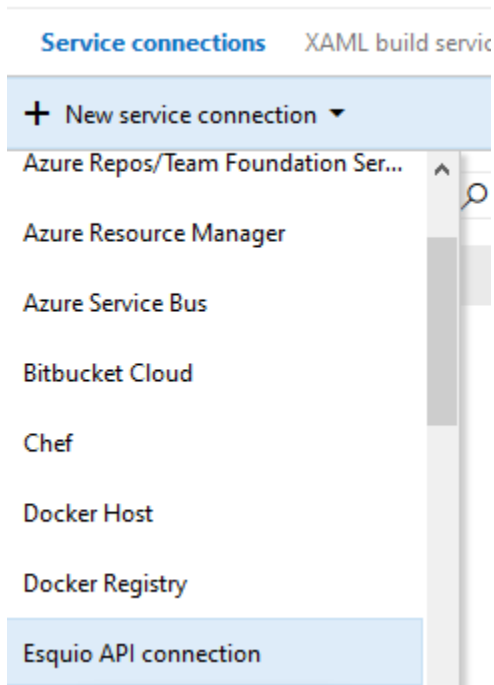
Service connections XAML build servic

+ New service connection

Azure Repos/Team Foundation Ser...

Azure Resource Manager

Azure Service Bus

Bitbucket Cloud

Chef

Docker Host

Docker Registry

Esquio API connection